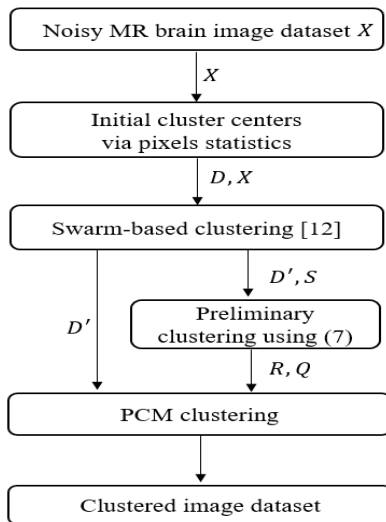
Noisy MR brain image dataset $X$

$X$

Initial cluster centers via pixels statistics

$D, X$

Swarm-based clustering [12]

$D', S$

$D'$

Preliminary clustering using (7)

$R, Q$

PCM clustering

Clustered image dataset